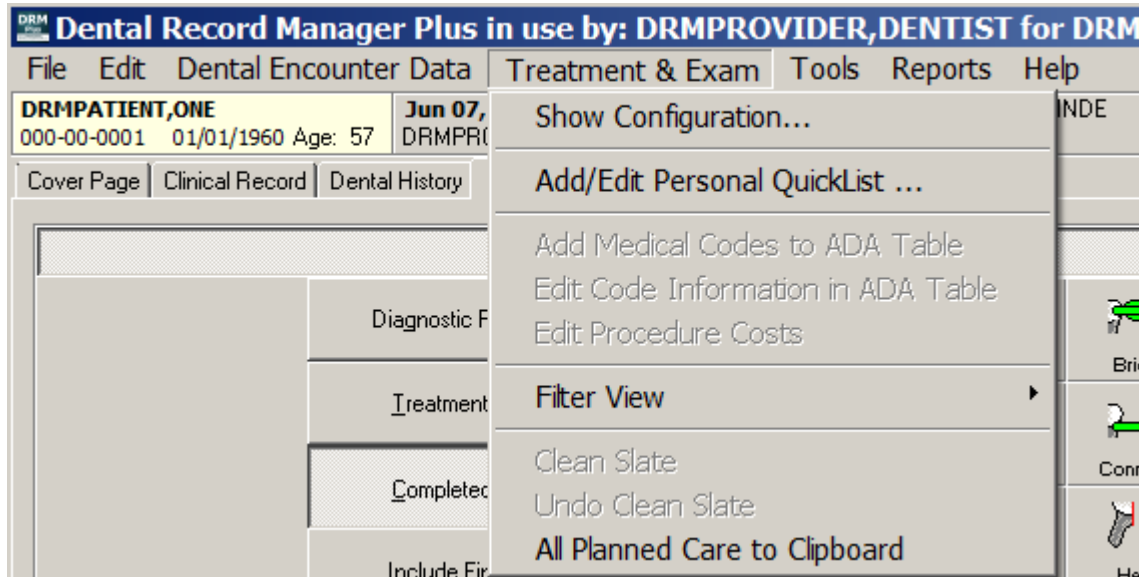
DRM Plus Dental Record Manager Plus in use by: DRMPROVIDER,DENTIST for DRM

File Edit Dental Encounter Data Treatment & Exam Tools Reports Help

DRMPATIENT,ONE
000-00-0001 01/01/1960 Age: 57

Jun 07,
DRMPR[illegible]

INDE

Cover Page | Clinical Record | Dental History

Diagnostic F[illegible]

Treatment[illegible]

Complete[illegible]

Include Fir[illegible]

Bri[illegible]

Con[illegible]

He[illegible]

Show Configuration...

Add/Edit Personal QuickList ...

Add Medical Codes to ADA Table
Edit Code Information in ADA Table
Edit Procedure Costs

Filter View

Clean Slate
Undo Clean Slate
All Planned Care to Clipboard